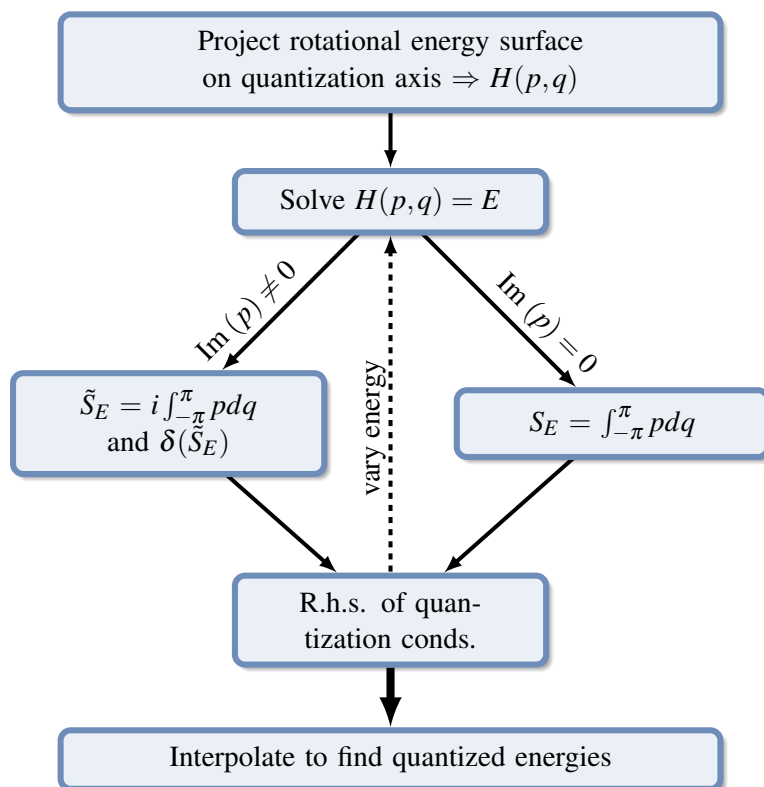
Project rotational energy surface on quantization axis $\Rightarrow H(p,q)$

Solve $H(p,q) = E$

$\mathrm{Im}\,(p) \neq 0$

$\mathrm{Im}\,(p) = 0$

vary energy

$\tilde{S}_E = i\int_{-\pi}^{\pi} p dq$ and $\delta(\tilde{S}_E)$

$S_E = \int_{-\pi}^{\pi} p dq$

R.h.s. of quantization conds.

Interpolate to find quantized energies